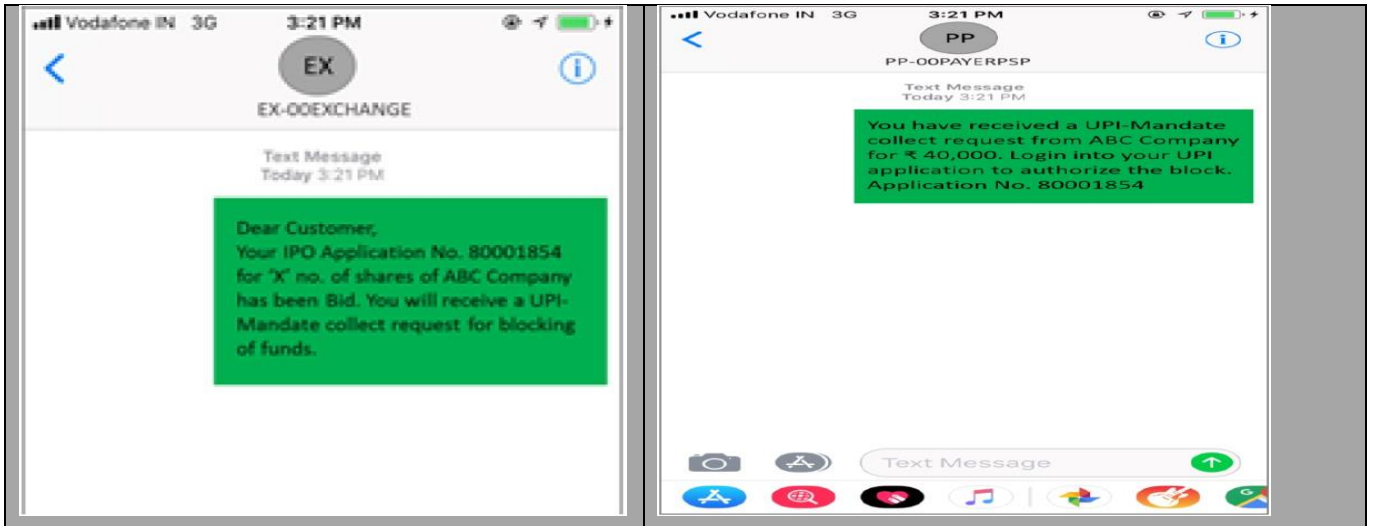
Vodafone IN 3G 3:21 PM

EX

EX-OOEXCHANGE

Text Message
Today 3:21 PM

Dear Customer,
Your IPO Application No. 80001854 for "X" no. of shares of ABC Company has been Bid. You will receive a UPI-Mandate collect request for blocking of funds.

Vodafone IN 3G 3:21 PM

PP

PP-OOPAYERPSP

Text Message
Today 3:21 PM

You have received a UPI-Mandate collect request from ABC Company for ₹ 40,000. Login into your UPI application to authorize the block. Application No. 80001854

Text Message